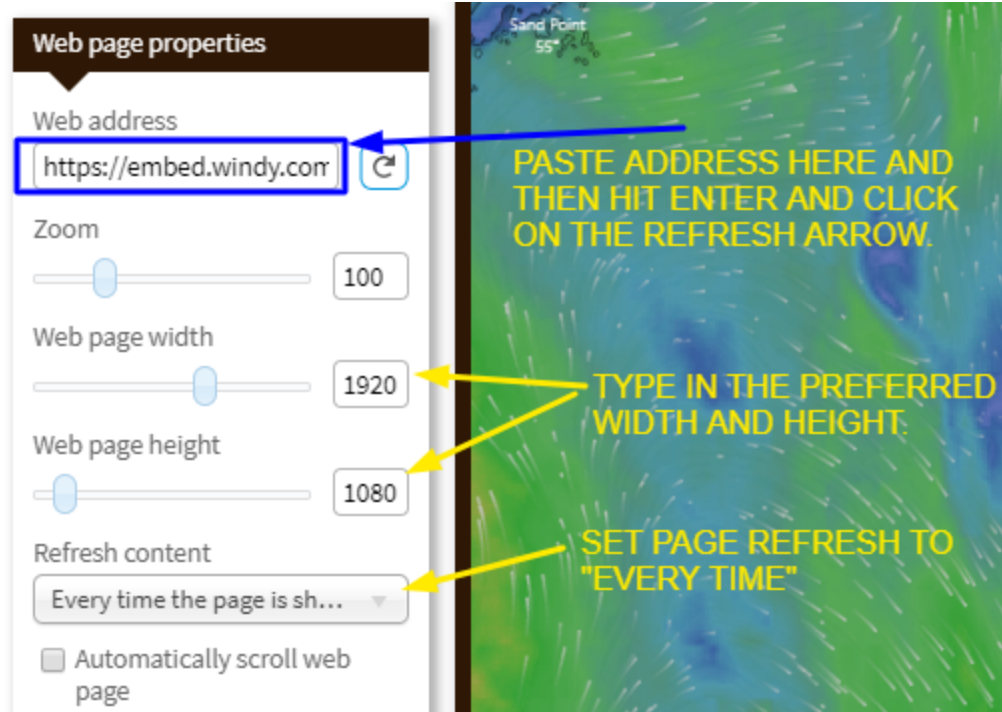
Web page properties

Web address

https://embed.windy.com

Zoom

100

Web page width

1920

Web page height

1080

Refresh content

Every time the page is sh...

Automatically scroll web page

Sand Point
55°

PASTE ADDRESS HERE AND THEN HIT ENTER AND CLICK ON THE REFRESH ARROW.

TYPE IN THE PREFERRED WIDTH AND HEIGHT.

SET PAGE REFRESH TO "EVERY TIME"